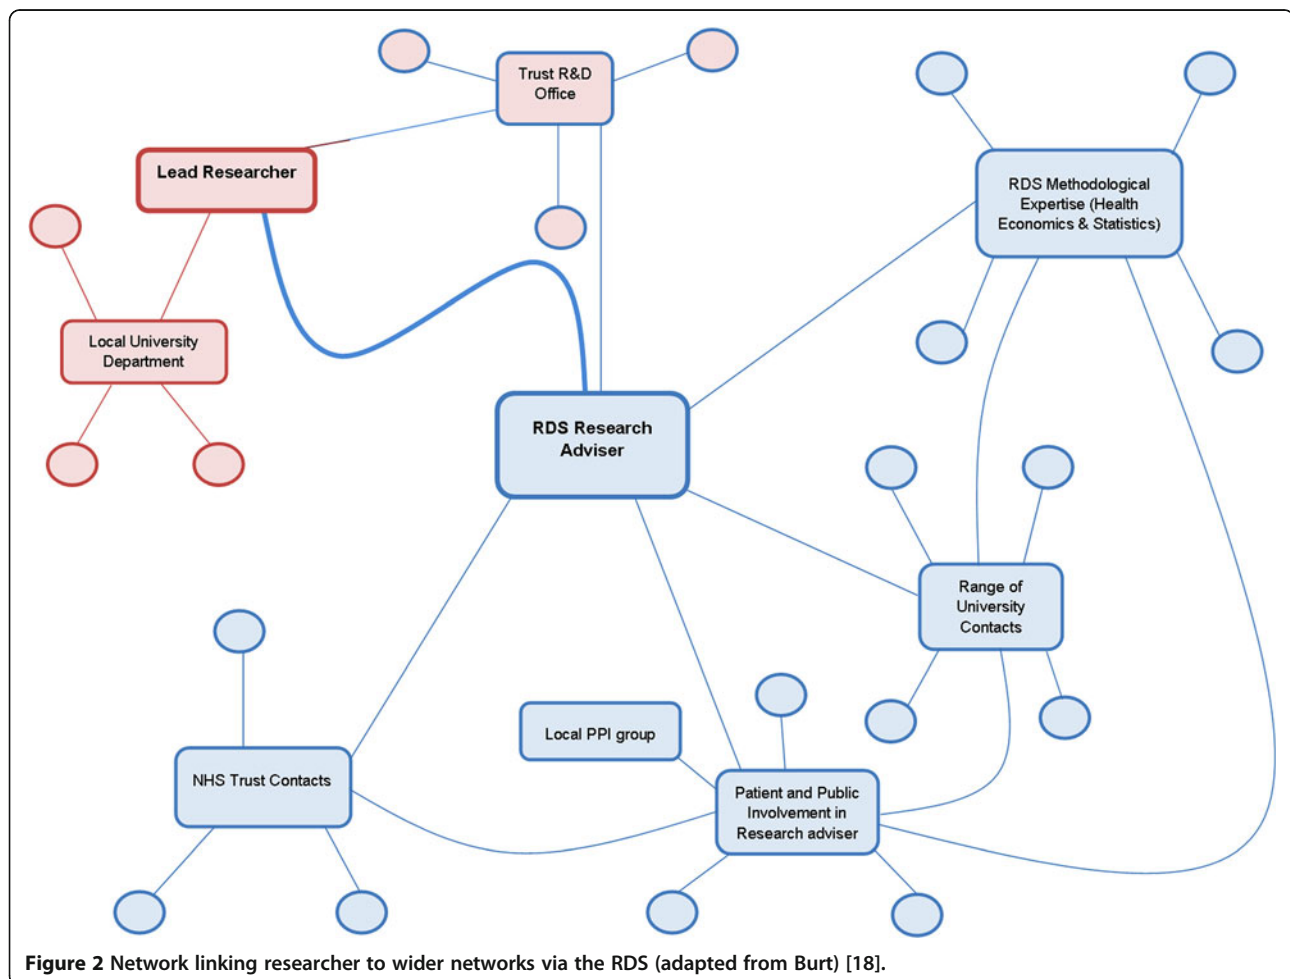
Trust R&D Office

Lead Researcher

RDS Methodological Expertise (Health Economics & Statistics)

Local University Department

RDS Research Adviser

Range of University Contacts

Local PPI group

NHS Trust Contacts

Patient and Public Involvement in Research adviser

Figure 2 Network linking researcher to wider networks via the RDS (adapted from Burt) [18].